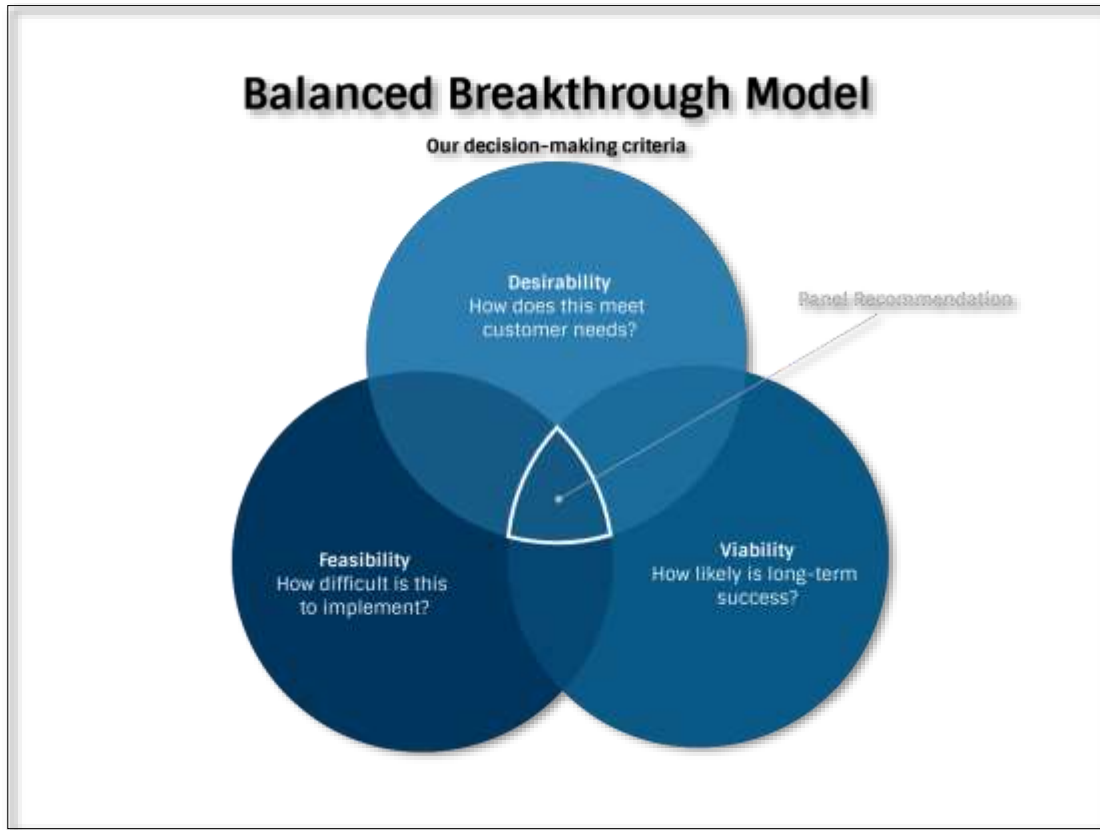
Balanced Breakthrough Model

Our decision-making criteria

Desirability
How does this meet customer needs?

Panel Recommendation

Feasibility
How difficult is this to implement?

Viability
How likely is long-term success?